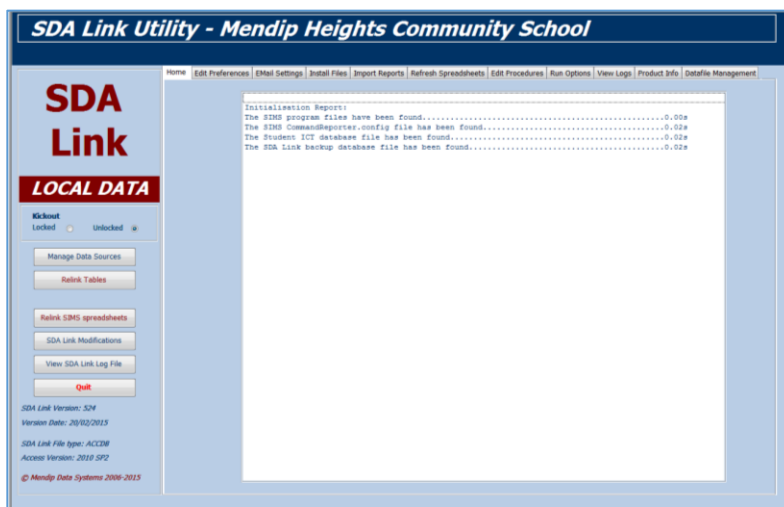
SDA Link Utility - Mendip Heights Community School

Home | Edit Preferences | EMail Settings | Install Files | Import Reports | Refresh Spreadsheets | Edit Procedures | Run Options | View Logs | Product Info | Datafile Management

SDA Link

LOCAL DATA

Kickout
Locked Unlocked

Manage Data Sources

Relink Tables

Relink SIMS spreadsheets

SDA Link Modifications

View SDA Link Log File

Quit

SDA Link Version: 524

Version Date: 20/02/2015

SDA Link File type: ACCDB

Access Version: 2010 SP2

© Mendip Data Systems 2006-2015

Initialisation Report:
The SIMS program files have been found......................................................0.00s
The SIMS CommandReporter.config file has been found........................................0.02s
The Student ICT database file has been found................................................0.02s
The SDA Link backup database file has been found............................................0.02s